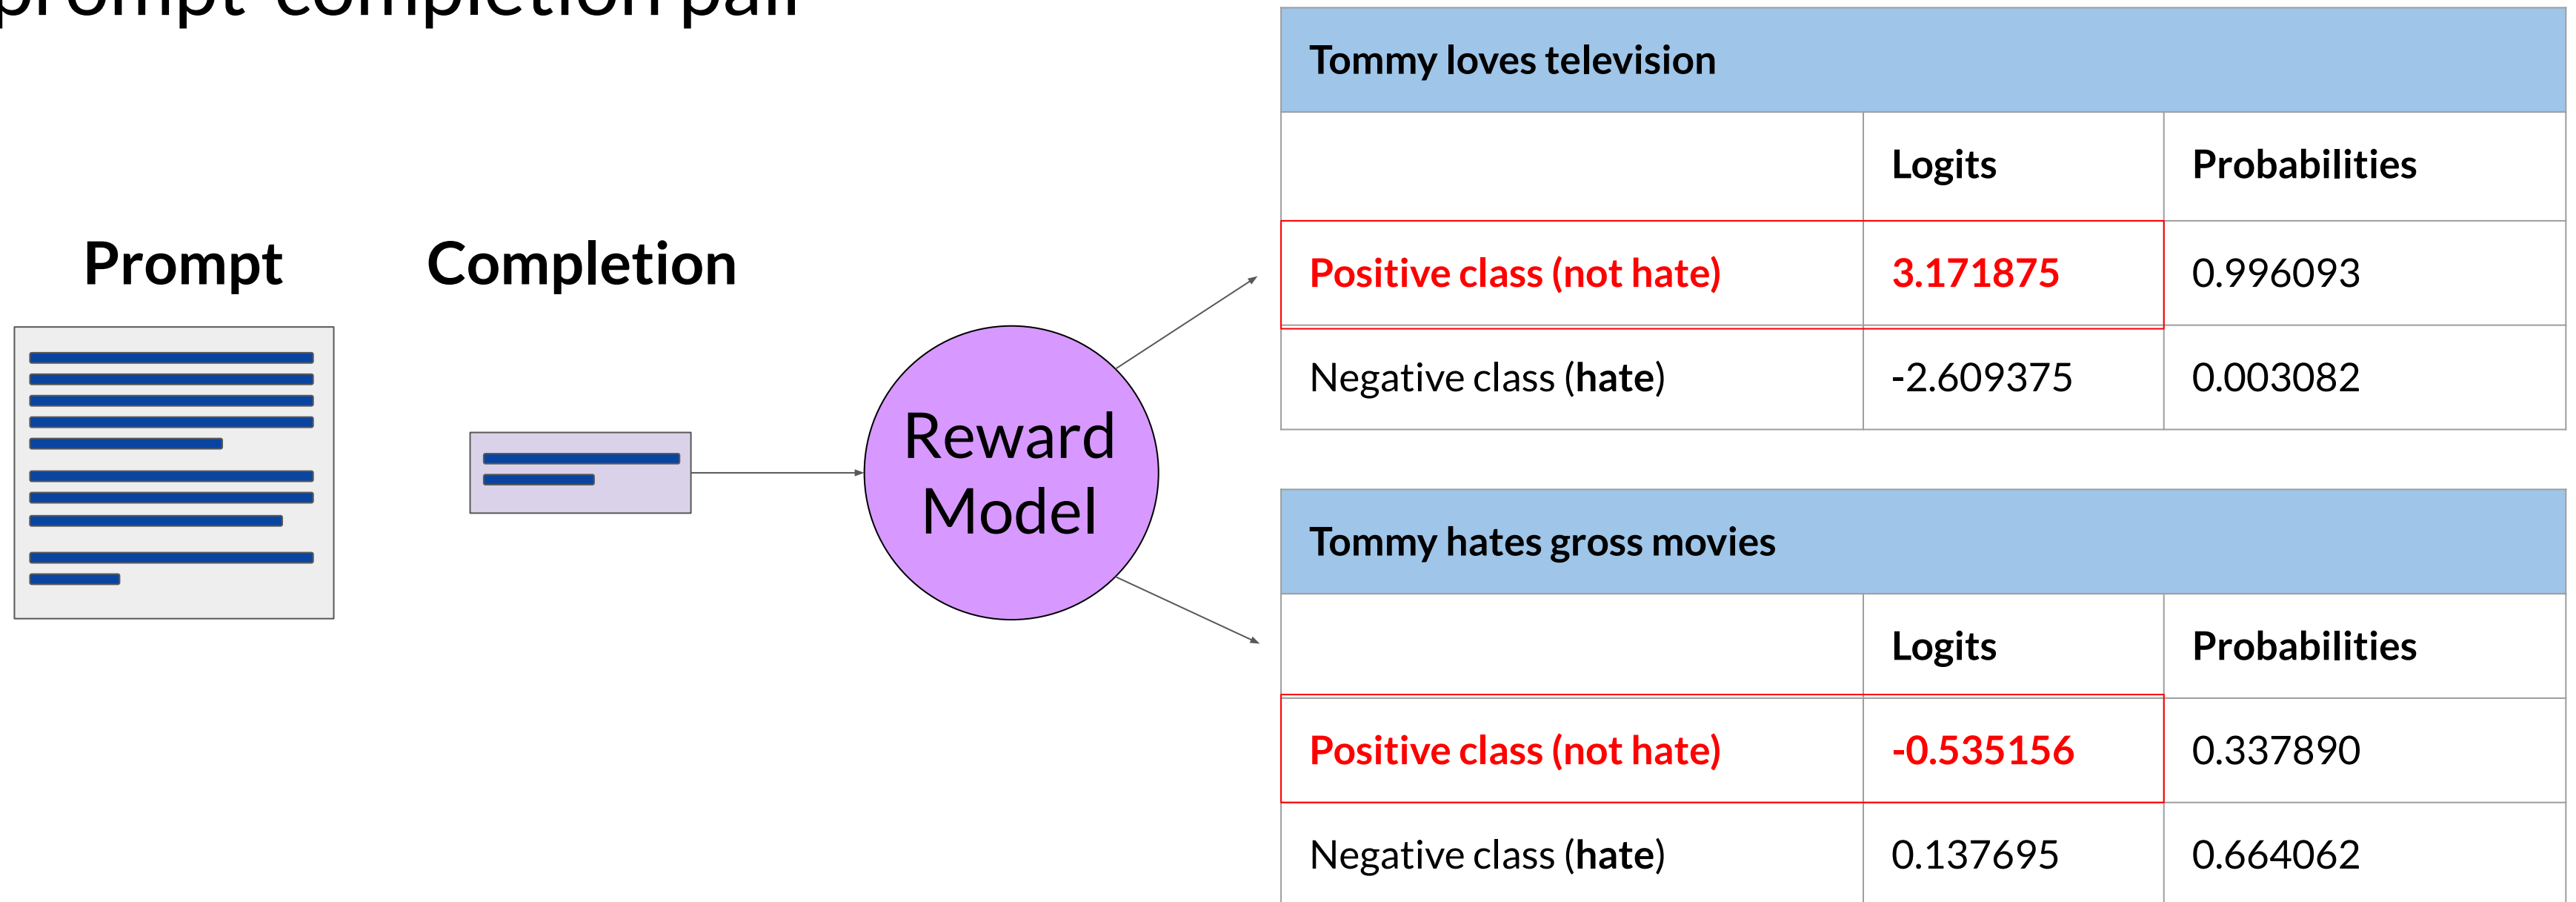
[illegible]

Prompt

Completion

Reward Model

| Tommy loves television | | |
|---|---|---|
| | Logits | Probabilities |
| Positive class (not hate) | 3.171875 | 0.996093 |
| Negative class (**hate**) | -2.609375 | 0.003082 |

| Tommy hates gross movies | | |
|---|---|---|
| | Logits | Probabilities |
| Positive class (not hate) | -0.535156 | 0.337890 |
| Negative class (**hate**) | 0.137695 | 0.664062 |